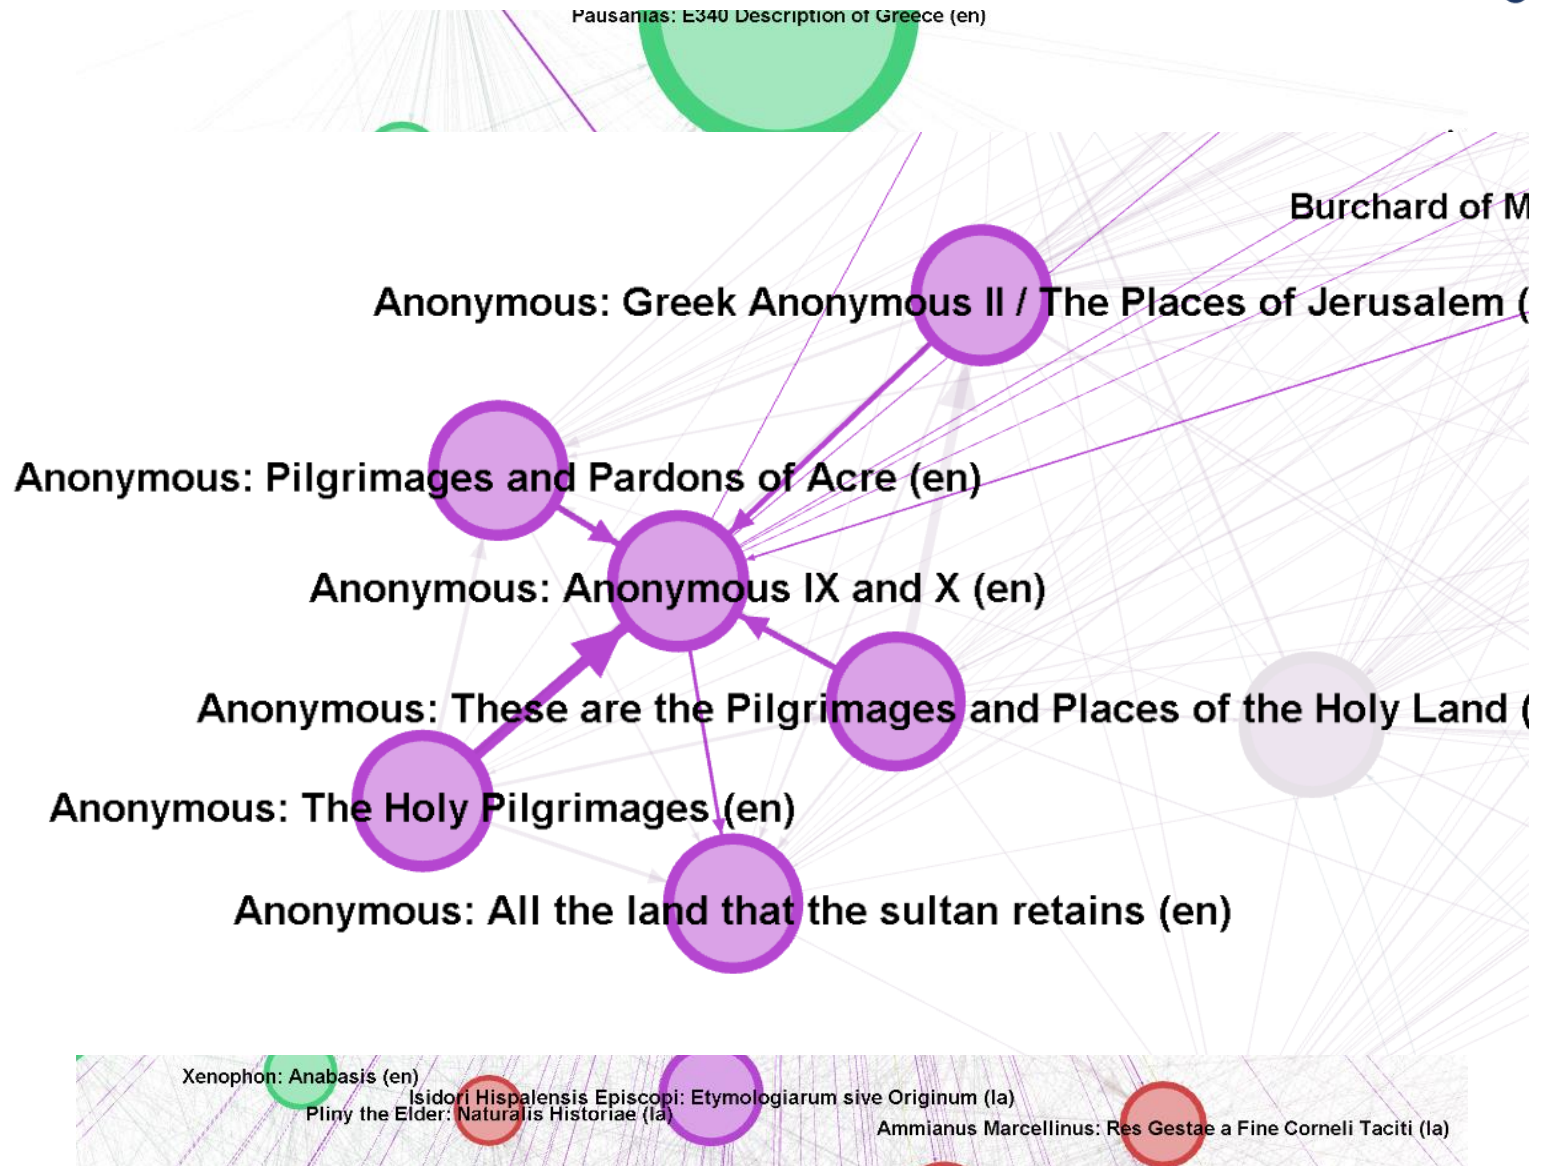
Pausanias: E340 Description of Greece (en)

Burchard of M

Anonymous: Greek Anonymous II / The Places of Jerusalem (

Anonymous: Pilgrimages and Pardons of Acre (en)

Anonymous: Anonymous IX and X (en)

Anonymous: These are the Pilgrimages and Places of the Holy Land (

Anonymous: The Holy Pilgrimages (en)

Anonymous: All the land that the sultan retains (en)

Xenophon: Anabasis (en)

Isidori Hispalensis Episcopi: Etymologiarum sive Originum (la)

Pliny the Elder: Naturalis Historiae (la)

Ammianus Marcellinus: Res Gestae a Fine Corneli Taciti (la)